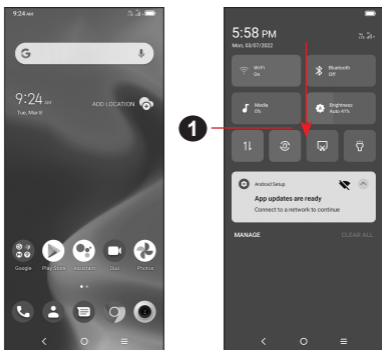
9:24 AM

9:24 AM
Tue, Mar 8

ADD LOCATION

Google Play Store Assistant Duo Photos

5:58 PM
Mon, 03/07/2022

Wi-Fi
On

Bluetooth
Off

Media
0%

Brightness
Auto 41%

1

Android Setup

App updates are ready
Connect to a network to continue

MANAGE

CLEAR ALL